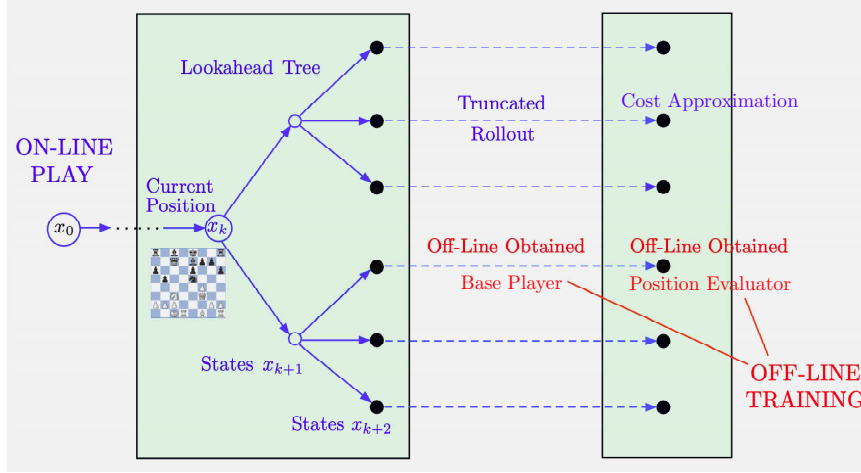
ON-LINE PLAY

$x_0$

Current Position

$x_k$

Lookahead Tree

States $x_{k+1}$

States $x_{k+2}$

Truncated Rollout

Cost Approximation

Off-Line Obtained

Base Player

Off-Line Obtained

Position Evaluator

OFF-LINE TRAINING